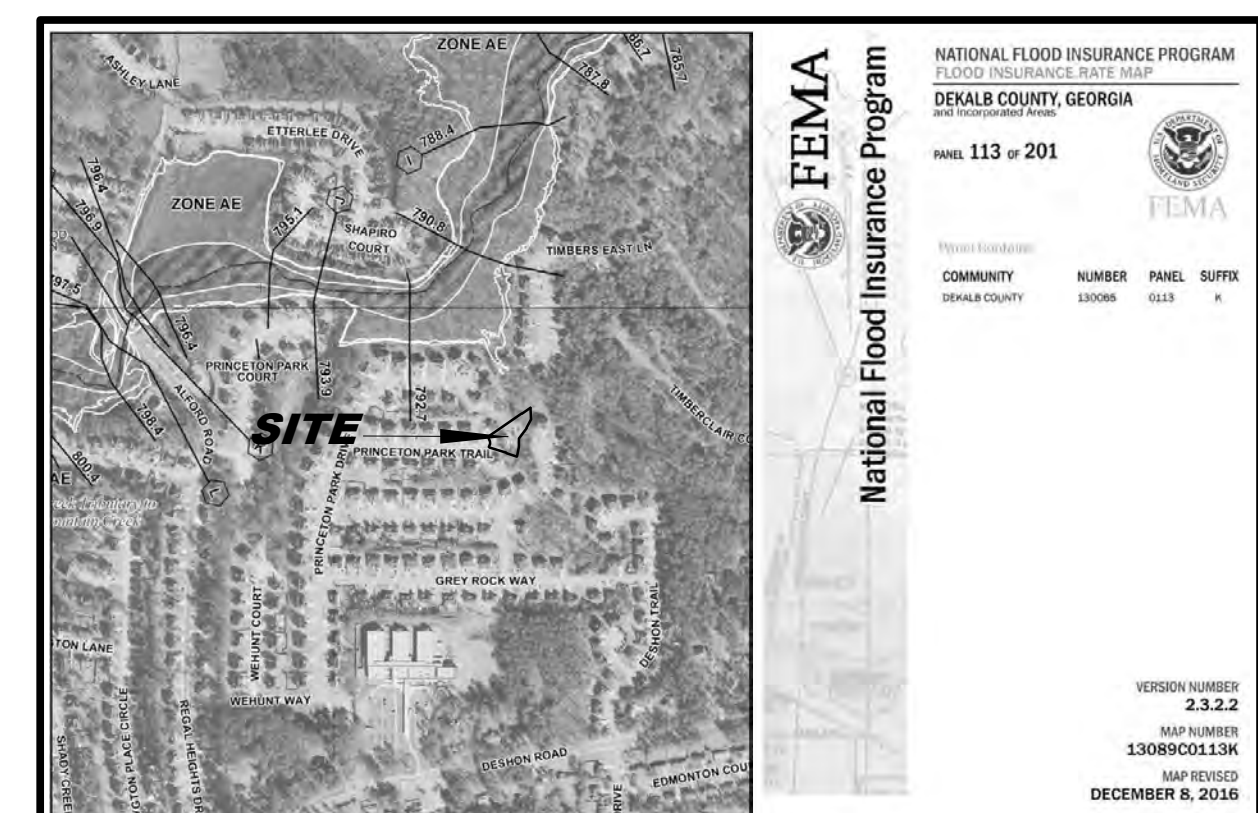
ZONE AE
ASHLEY LANE
786.7
785.7
787.8
ETTERLEE DRIVE
788.4
I
796.4
796.9
ZONE AE
J
795.1
SHAPIRO COURT
790.8
TIMBERS EAST LN
797.5
796.1
PRINCETON PARK COURT
793.9
792.7
TIMBERCLAIR CO
ALFORD ROAD
798.4
SITE
K
PRINCETON PARK TRAIL
PRINCETON PARK DR
800.4
AE
L
GREY ROCK WAY
WEHUNT COURT
DESHON TRAIL
TON LANE
WEHUNT WAY
REGAL HEIGHTS DR
SHADY CREE
DESHON ROAD
EDMONTON COU

FEMA
National Flood Insurance Program

NATIONAL FLOOD INSURANCE PROGRAM
FLOOD INSURANCE RATE MAP
DEKALB COUNTY, GEORGIA
and Incorporated Areas
PANEL 113 OF 201
FEMA
Panel Contains:
| COMMUNITY | NUMBER | PANEL | SUFFIX |
|---|---|---|---|
| DEKALB COUNTY | 130065 | 0113 | K |

VERSION NUMBER
2.3.2.2
MAP NUMBER
13089C0113K
MAP REVISED
DECEMBER 8, 2016